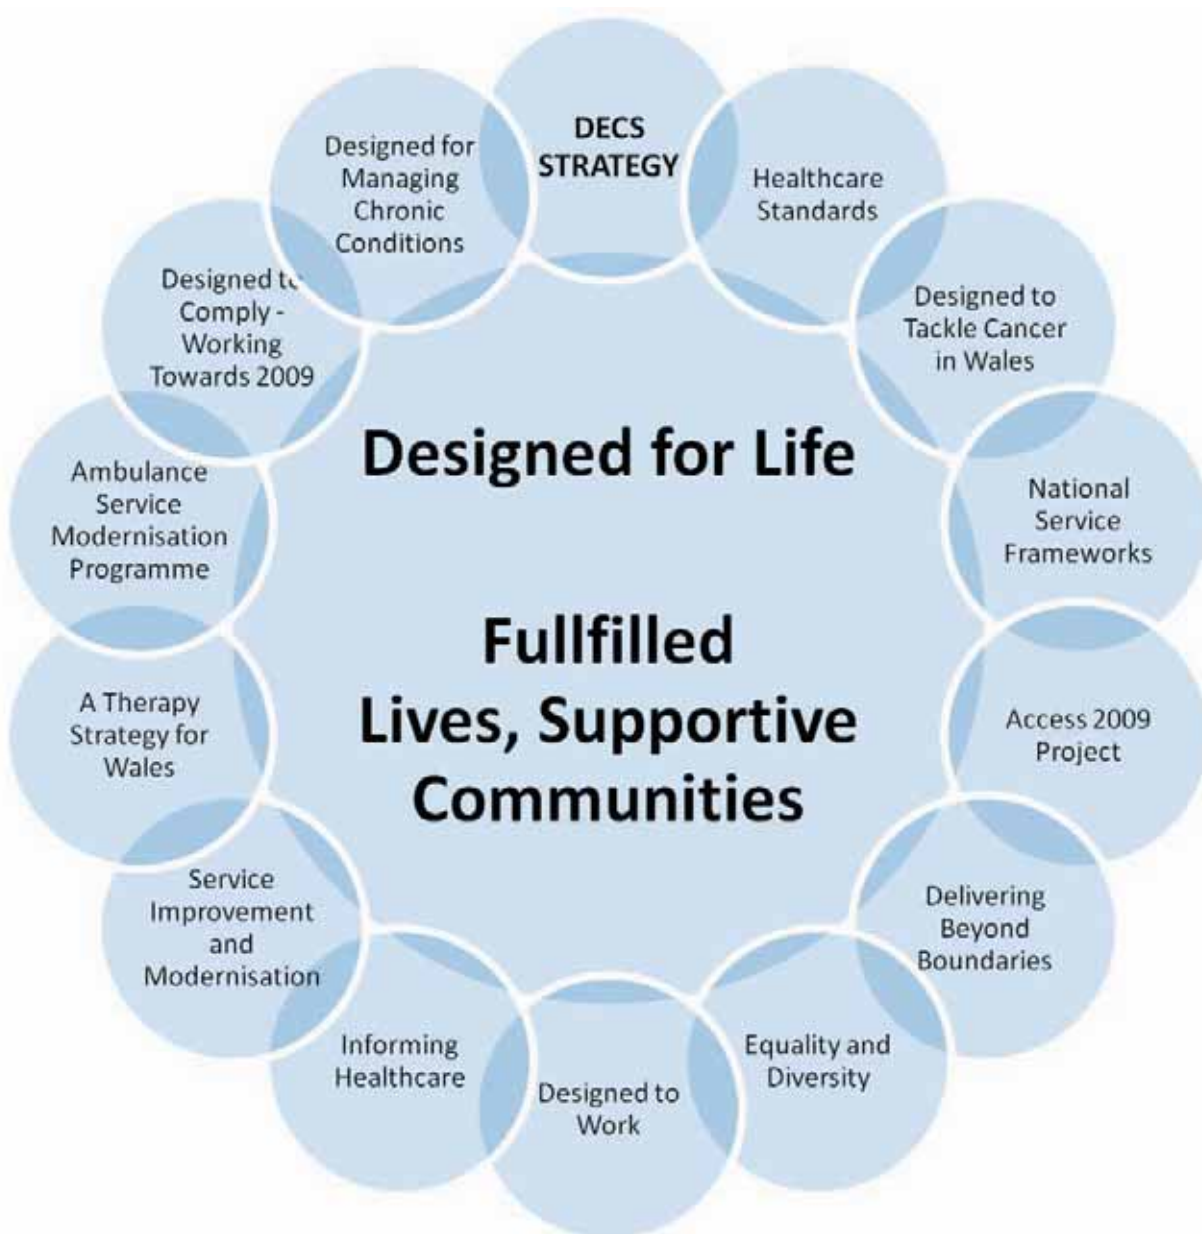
DECS STRATEGY

Healthcare Standards

Designed to Tackle Cancer in Wales

National Service Frameworks

Access 2009 Project

Delivering Beyond Boundaries

Equality and Diversity

Designed to Work

Informing Healthcare

Service Improvement and Modernisation

A Therapy Strategy for Wales

Ambulance Service Modernisation Programme

Designed to Comply - Working Towards 2009

Designed for Managing Chronic Conditions

Designed for Life

Fullfilled Lives, Supportive Communities